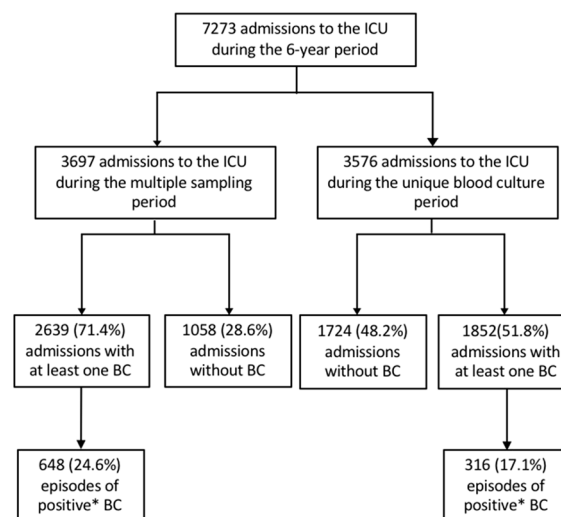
7273 admissions to the ICU during the 6-year period

3697 admissions to the ICU during the multiple sampling period

3576 admissions to the ICU during the unique blood culture period

2639 (71.4%) admissions with at least one BC

1058 (28.6%) admissions without BC

1724 (48.2%) admissions without BC

1852(51.8%) admissions with at least one BC

648 (24.6%) episodes of positive* BC

316 (17.1%) episodes of positive* BC